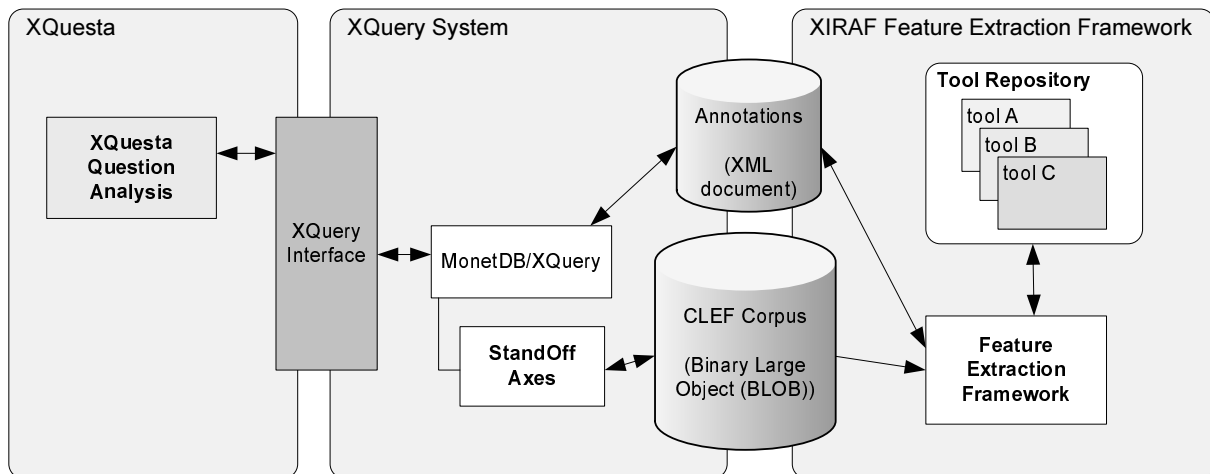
XQuesta

XQuery System

XIRAF Feature Extraction Framework

XQuesta Question Analysis

XQuery Interface

Annotations

(XML document)

Tool Repository

tool A

tool B

tool C

MonetDB/XQuery

CLEF Corpus

(Binary Large Object (BLOB))

StandOff Axes

Feature Extraction Framework